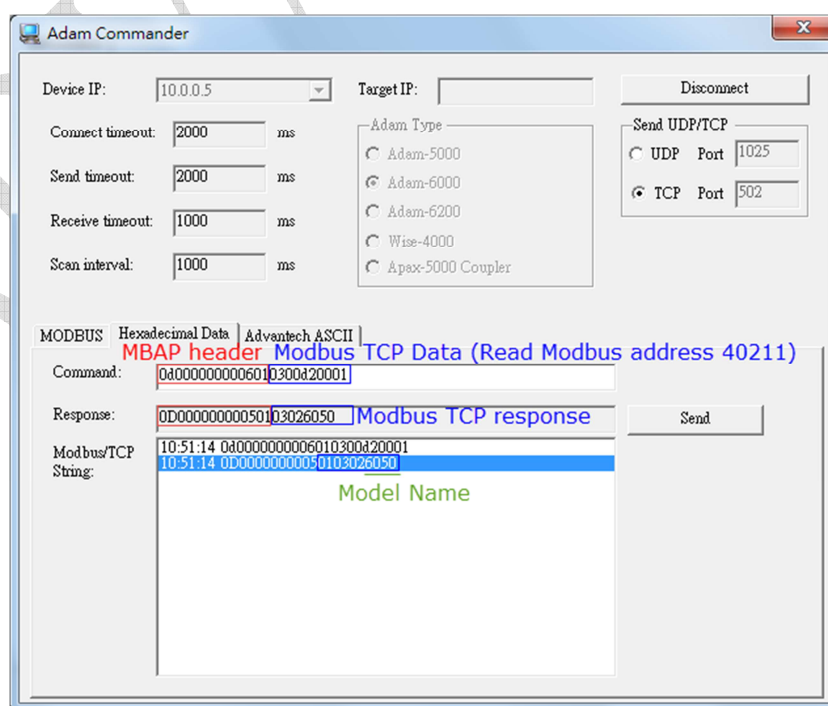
Adam Commander

Device IP: 10.0.0.5

Target IP:

Disconnect

Connect timeout: 2000 ms

Send timeout: 2000 ms

Receive timeout: 1000 ms

Scan interval: 1000 ms

Adam Type
Adam-5000
Adam-6000
Adam-6200
Wise-4000
Apax-5000 Coupler

Send UDP/TCP
UDP Port 1025
TCP Port 502

MODBUS | Hexadecimal Data | Advantech ASCII

MBAP header Modbus TCP Data (Read Modbus address 40211)

Command: 0d0000000006010300d20001

Response: 0D00000000050103026050 Modbus TCP response

Send

Modbus/TCP String:
10:51:14 0d0000000006010300d20001
10:51:14 0D00000000050103026050

Model Name